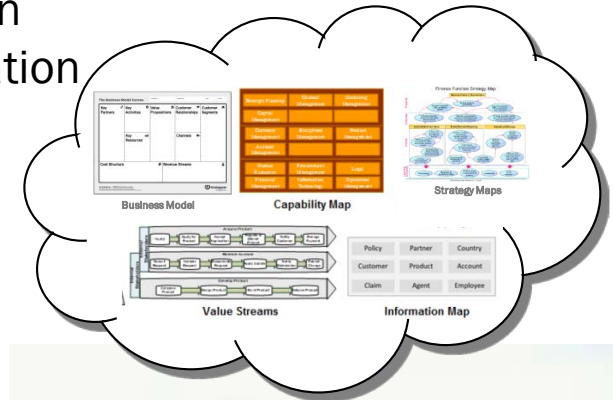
n
tion

The Business Model Canvas

| Key Partners | Key Activities | Value Propositions | Customer Relationships | Customer Segments |
|---|---|---|---|---|
| | Key Resources | | Channels | |
| Cost Structure | | Revenue Streams | | |

Business Model

Capability Map

Finance Function Strategy Map

Strategy Maps

Value Streams

| Policy | Partner | Country |
|---|---|---|
| Customer | Product | Account |
| Claim | Agent | Employee |

Information Map